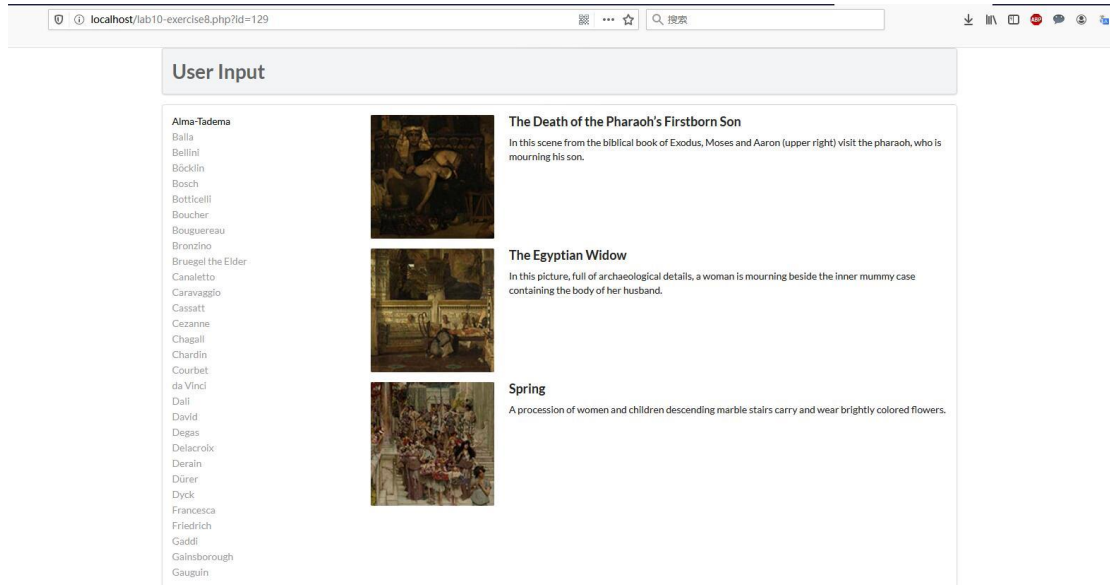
localhost/lab10-exercise8.php?id=129

搜索

User Input

Alma-Tadema
Balla
Bellini
Böcklin
Bosch
Botticelli
Boucher
Bouguereau
Bronzino
Bruegel the Elder
Canaletto
Caravaggio
Cassatt
Cezanne
Chagall
Chardin
Courbet
da Vinci
Dali
David
Degas
Delacroix
Derain
Dürer
Dyck
Francesca
Friedrich
Gaddi
Gainsborough
Gauguin

The Death of the Pharaoh's Firstborn Son

In this scene from the biblical book of Exodus, Moses and Aaron (upper right) visit the pharaoh, who is mourning his son.

The Egyptian Widow

In this picture, full of archaeological details, a woman is mourning beside the inner mummy case containing the body of her husband.

Spring

A procession of women and children descending marble stairs carry and wear brightly colored flowers.